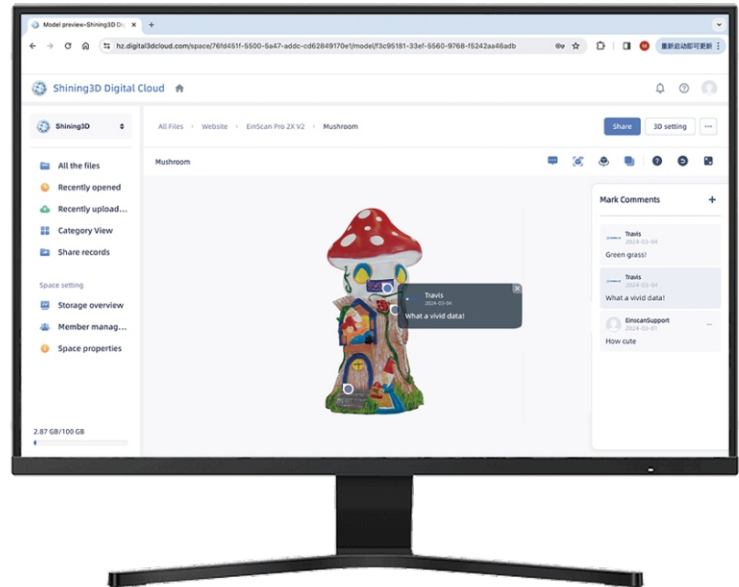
Model preview-Shining3D Di

h2.digital3dcloud.com/space/76fd451f-5500-5a47-addc-cd62849170e1/model/f3c95181-33ef-5560-9768-f5242aa46adb

重新启动即可更新

Shining3D Digital Cloud

Shining3D

All the files

Recently opened

Recently upload...

Category View

Share records

Space setting

Storage overview

Member manag...

Space properties

2.87 GB/100 GB

All Files > Website > EinScan Pro 2X V2 > Mushroom

Share

3D setting

Mushroom

Travis
2024-03-04
What a vivid data!

Mark Comments

Travis
2024-03-04
Green grass!

Travis
2024-03-04
What a vivid data!

EinscanSupport
2024-03-01
How cute